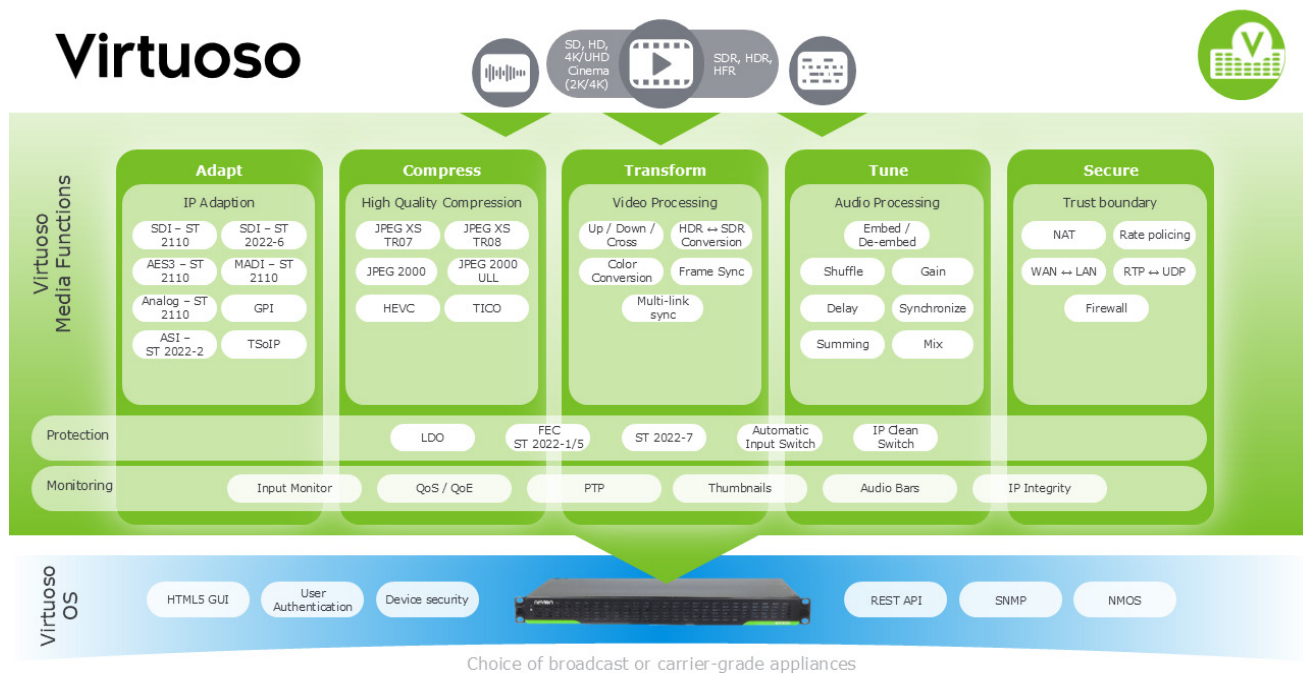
Virtuoso

SD, HD, 4K/UHD Cinema (2K/4K)

SDR, HDR, HFR

Virtuoso Media Functions

Adapt

IP Adaption

SDI – ST 2110

SDI – ST 2022-6

AES3 – ST 2110

MADI – ST 2110

Analog – ST 2110

GPI

ASI – ST 2022-2

TSoIP

Compress

High Quality Compression

JPEG XS TR07

JPEG XS TR08

JPEG 2000

JPEG 2000 ULL

HEVC

TICO

Transform

Video Processing

Up / Down / Cross

HDR ↔ SDR Conversion

Color Conversion

Frame Sync

Multi-link sync

Tune

Audio Processing

Embed / De-embed

Shuffle

Gain

Delay

Synchronize

Summing

Mix

Secure

Trust boundary

NAT

Rate policing

WAN ↔ LAN

RTP ↔ UDP

Firewall

Protection

LDO

FEC ST 2022-1/5

ST 2022-7

Automatic Input Switch

IP Clean Switch

Monitoring

Input Monitor

QoS / QoE

PTP

Thumbnails

Audio Bars

IP Integrity

Virtuoso OS

HTML5 GUI

User Authentication

Device security

nevion

REST API

SNMP

NMOS

Choice of broadcast or carrier-grade appliances